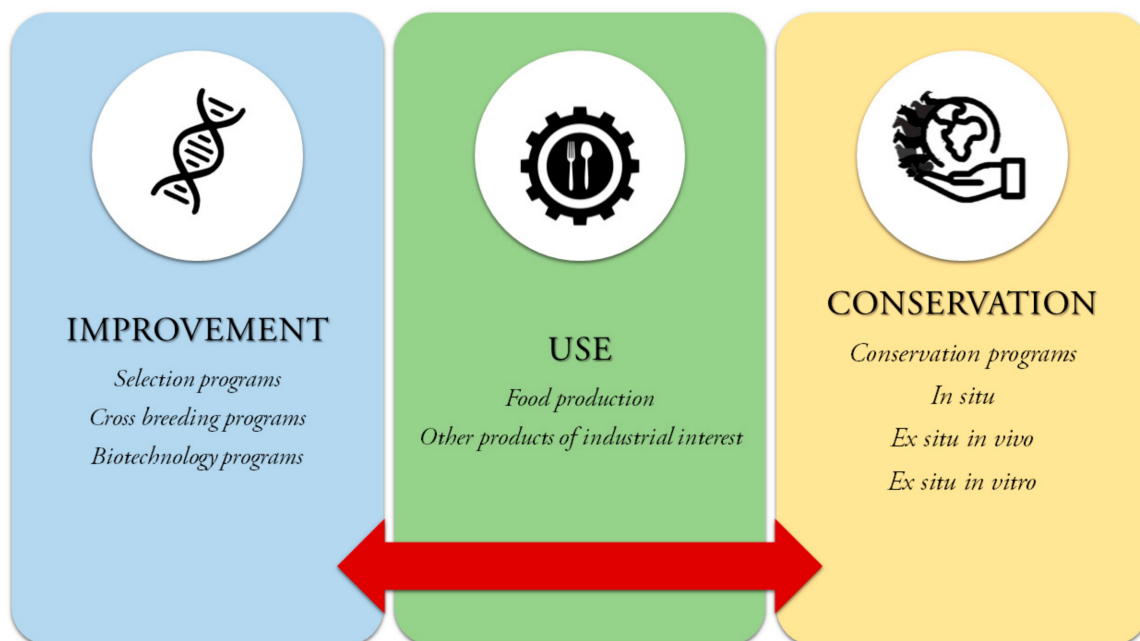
IMPROVEMENT

Selection programs

Cross breeding programs

Biotechnology programs

USE

Food production

Other products of industrial interest

CONSERVATION

Conservation programs

In situ

Ex situ in vivo

Ex situ in vitro